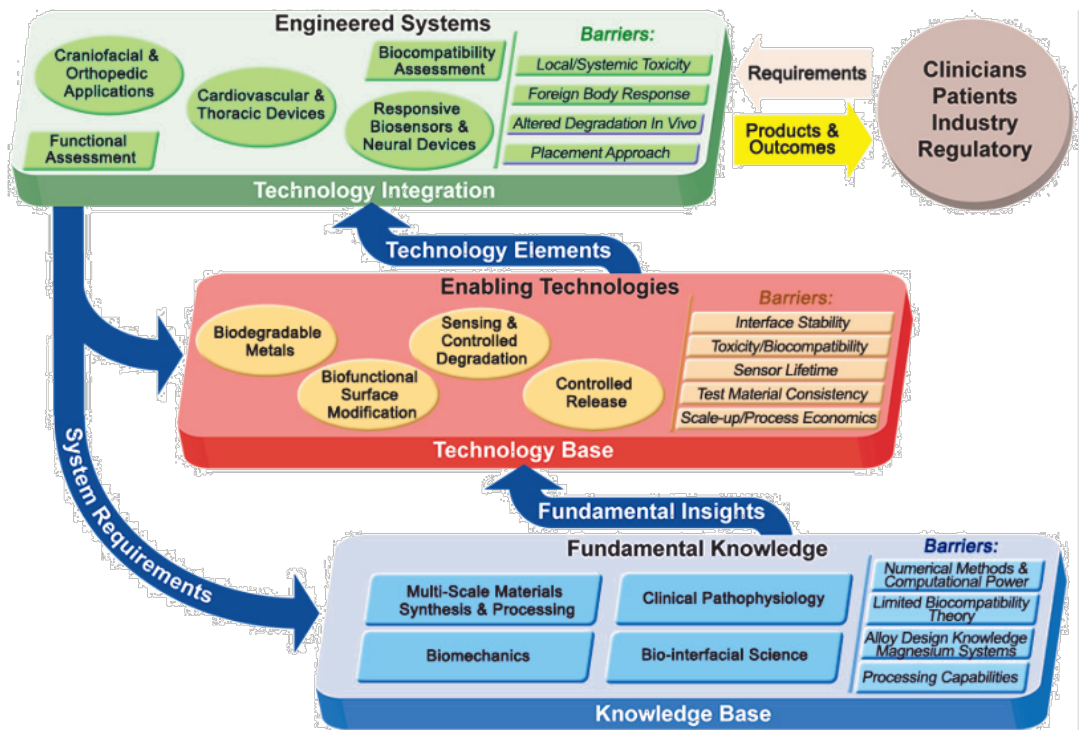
Engineered Systems

Craniofacial & Orthopedic Applications

Cardiovascular & Thoracic Devices

Biocompatibility Assessment

Responsive Biosensors & Neural Devices

Functional Assessment

Barriers:
Local/Systemic Toxicity
Foreign Body Response
Altered Degradation In Vivo
Placement Approach

Technology Integration

Requirements

Products & Outcomes

Clinicians
Patients
Industry
Regulatory

Technology Elements

Enabling Technologies

Biodegradable Metals

Sensing & Controlled Degradation

Biofunctional Surface Modification

Controlled Release

Barriers:
Interface Stability
Toxicity/Biocompatibility
Sensor Lifetime
Test Material Consistency
Scale-up/Process Economics

Technology Base

System Requirements

Fundamental Insights

Fundamental Knowledge

Multi-Scale Materials Synthesis & Processing

Clinical Pathophysiology

Biomechanics

Bio-interfacial Science

Barriers:
Numerical Methods & Computational Power
Limited Biocompatibility Theory
Alloy Design Knowledge Magnesium Systems
Processing Capabilities

Knowledge Base